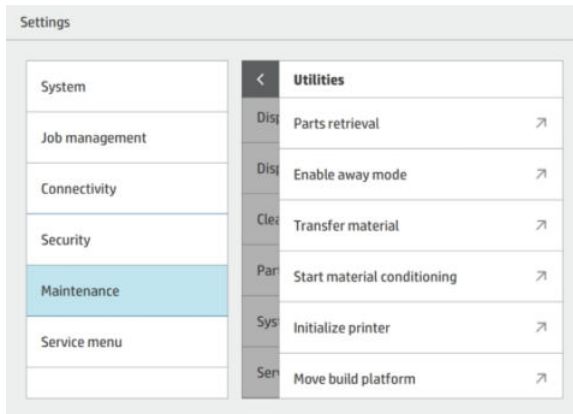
Settings

System

Job management

Connectivity

Security

Maintenance

Service menu

<

Disp

Disp

Clea

Par

Sys

Ser

Utilities

Parts retrieval

Enable away mode

Transfer material

Start material conditioning

Initialize printer

Move build platform